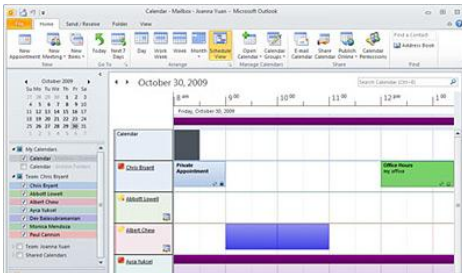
Calendar - Mailbox - Joanna Yuan - Microsoft Outlook

File Home Send / Receive Folder View

New Appointment New Meeting New Items Today Next 7 Days Day Work Week Week Month Schedule View Open Calendar Calendar Groups E-mail Calendar Share Calendar Publish Online Calendar Permissions Find a Contact Address Book

New Go To Arrange Manage Calendars Share Find

October 2009

Su Mo Tu We Th Fr Sa
27 28 29 30 1 2 3
4 5 6 7 8 9 10
11 12 13 14 15 16 17
18 19 20 21 22 23 24
25 26 27 28 29 30 31
1 2 3 4 5 6 7

October 30, 2009

Search Calendar (Ctrl+E)

8 am 9 00 10 00 11 00 12 pm

Friday, October 30, 2009

My Calendars
Calendar
Calendar - Andrea Forbes

Team: Chris Bryant
Chris Bryant
Abbott Lowell
Albert Chew
Ayca Yuksel
Dev Balasubramanian
Monica Mendoza
Paul Cannon

Team: Joanna Yuan
Shared Calendars

Calendar

Chris Bryant
Private Appointment
Office Hours
my office

Abbott Lowell

Albert Chew

Ayca Yuksel